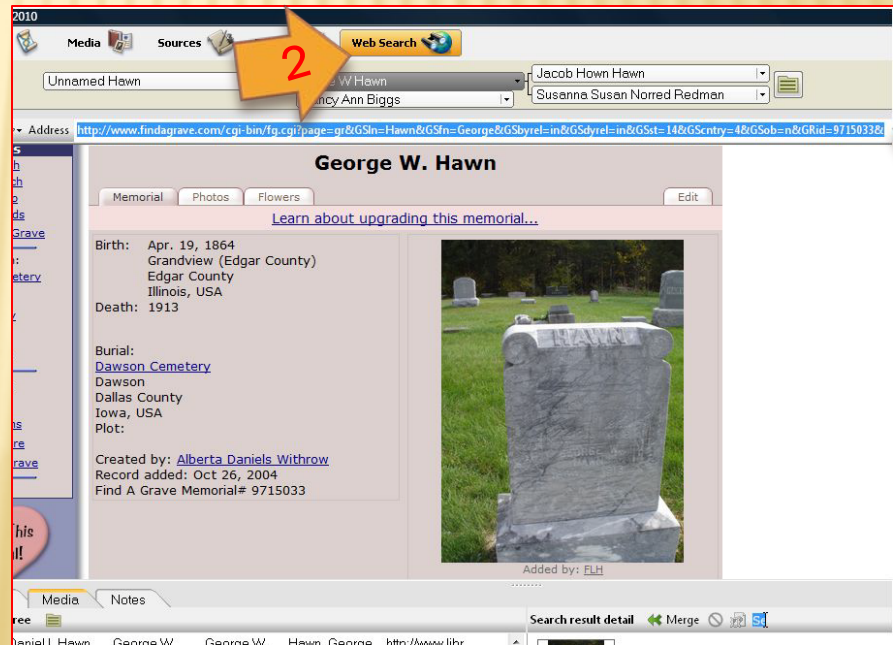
2010

Media Sources Web Search

2

Unnamed Hawn

W Hawn

ncy Ann Biggs

Jacob Hown Hawn

Susanna Susan Norred Redman

Address http://www.findagrave.com/cgi-bin/fg.cgi?page=gr&GSln=Hawn&GSfn=George&GSbyrel=in&GSdyrel=in&GSst=14&GScntry=4&GSob=n&GRid=9715033&

George W. Hawn

Memorial Photos Flowers Edit

Learn about upgrading this memorial...

Birth: Apr. 19, 1864
Grandview (Edgar County)
Edgar County
Illinois, USA
Death: 1913

Burial:
Dawson Cemetery
Dawson
Dallas County
Iowa, USA
Plot:

Created by: Alberta Daniels Withrow
Record added: Oct 26, 2004
Find A Grave Memorial# 9715033

HAWN

Added by: FLH

Media Notes

Search result detail Merge

Daniel L Hawn George W George W Hawn, George http://www.libr